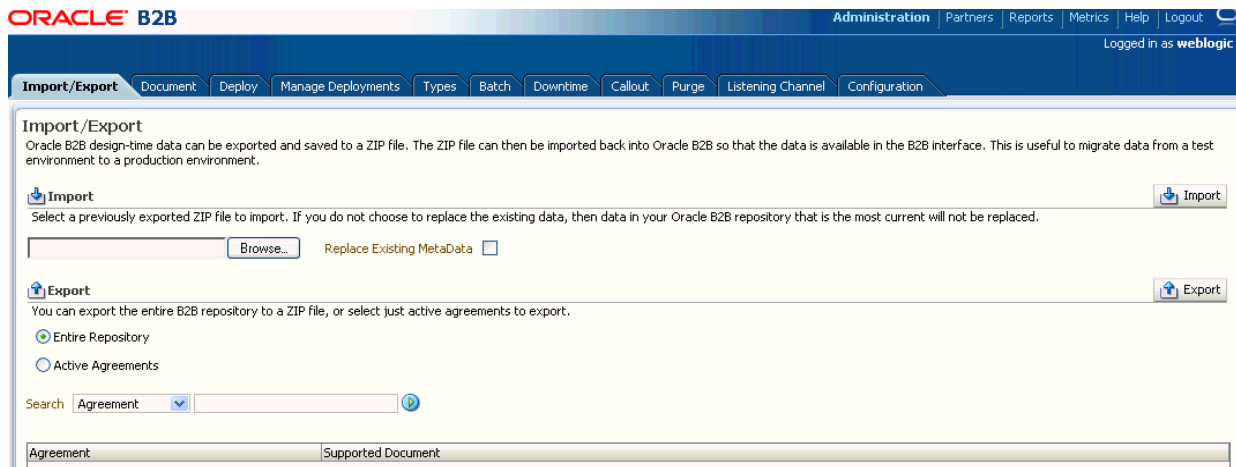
ORACLE B2B

Administration | Partners | Reports | Metrics | Help | Logout

Logged in as weblogic

Import/Export | Document | Deploy | Manage Deployments | Types | Batch | Downtime | Callout | Purge | Listening Channel | Configuration

Import/Export

Oracle B2B design-time data can be exported and saved to a ZIP file. The ZIP file can then be imported back into Oracle B2B so that the data is available in the B2B interface. This is useful to migrate data from a test environment to a production environment.

Import

Import

Select a previously exported ZIP file to import. If you do not choose to replace the existing data, then data in your Oracle B2B repository that is the most current will not be replaced.

Browse...

Replace Existing MetaData

Export

Export

You can export the entire B2B repository to a ZIP file, or select just active agreements to export.

Entire Repository

Active Agreements

Search Agreement

| Agreement | Supported Document |
|---|---|